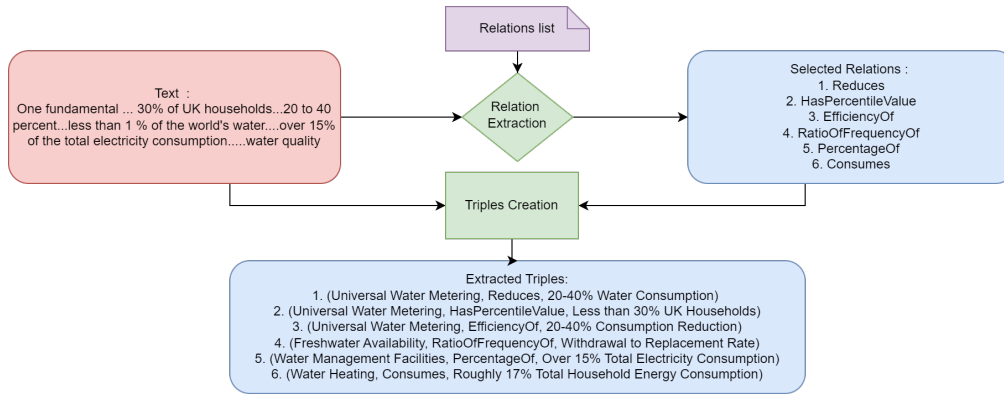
Relations list

Text :
One fundamental ... 30% of UK households...20 to 40 percent...less than 1 % of the world's water....over 15% of the total electricity consumption.....water quality

Relation Extraction

Selected Relations :
1. Reduces
2. HasPercentileValue
3. EfficiencyOf
4. RatioOfFrequencyOf
5. PercentageOf
6. Consumes

Triples Creation

Extracted Triples:
1. (Universal Water Metering, Reduces, 20-40% Water Consumption)
2. (Universal Water Metering, HasPercentileValue, Less than 30% UK Households)
3. (Universal Water Metering, EfficiencyOf, 20-40% Consumption Reduction)
4. (Freshwater Availability, RatioOfFrequencyOf, Withdrawal to Replacement Rate)
5. (Water Management Facilities, PercentageOf, Over 15% Total Electricity Consumption)
6. (Water Heating, Consumes, Roughly 17% Total Household Energy Consumption)